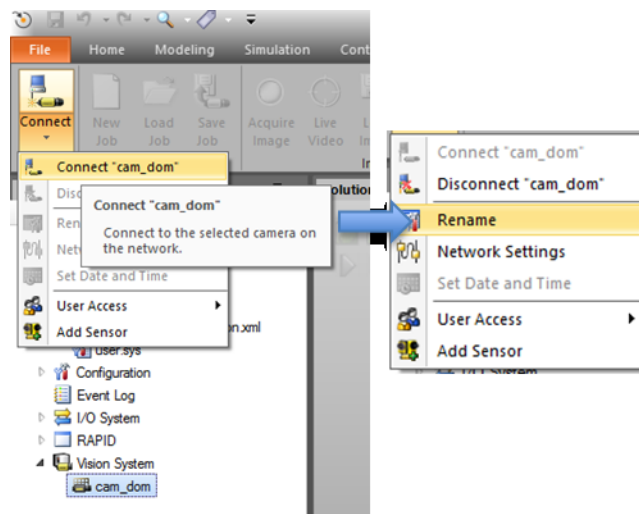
File Home Modeling Simulation Cont

Connect New Job Load Job Save Job Acquire Image Live Video

Connect "cam_dom"
Disc
Ren
Netv
Set Date and Time
User Access
Add Sensor

Connect "cam_dom"
Connect to the selected camera on the network.

olution

n.xml
user.sys
Configuration
Event Log
I/O System
RAPID
Vision System
cam_dom

Connect "cam_dom"
Disconnect "cam_dom"
Rename
Network Settings
Set Date and Time
User Access
Add Sensor